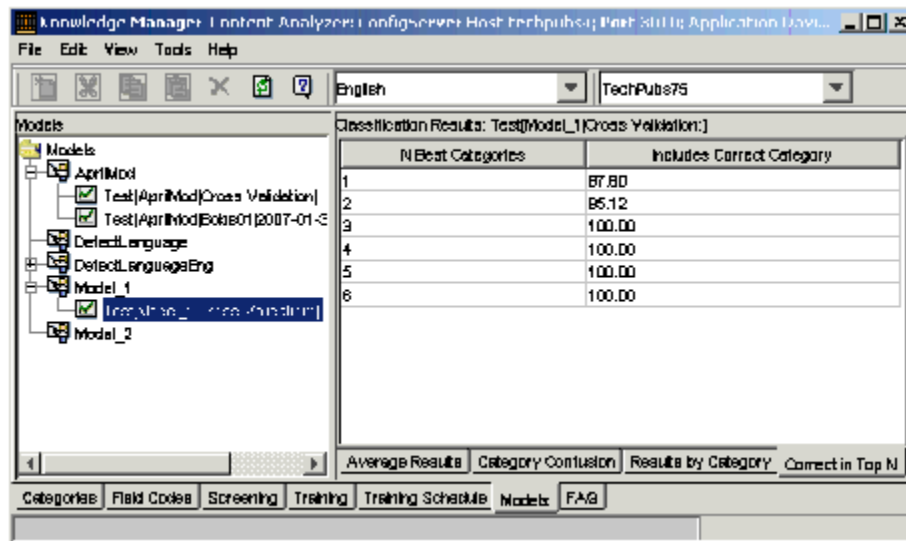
Knowledge Manager Content Analyzer: Configserver Host techpubs8 Port 8010 Application Devi...

File Edit View Tools Help

English

TechPubs75

Models

Models
AprilMod
Test|AprilMod|Cross Validation|
Test|AprilMod|Bobs01|2007-01-3
DetectLanguage
DetectLanguageEng
Model_1
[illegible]
Model_2

Classification Results: Test|Model_1|Cross Validation:|

| N Best Categories | Includes Correct Category |
|---|---|
| 1 | 87.80 |
| 2 | 95.12 |
| 3 | 100.00 |
| 4 | 100.00 |
| 5 | 100.00 |
| 6 | 100.00 |

Average Results | Category Confusion | Results by Category | Correct in Top N

Categories | Field Codes | Screening | Training | Training Schedule | Models | FAQ